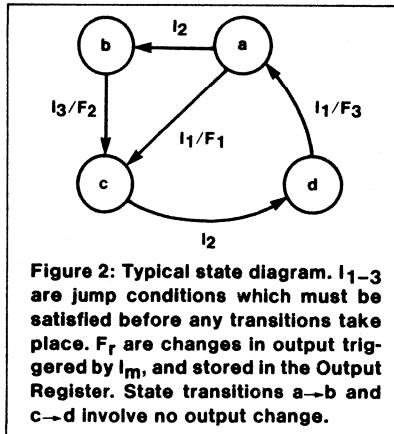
b

a

$I_2$

$I_3/F_2$

$I_1/F_1$

$I_1/F_3$

c

d

$I_2$

Figure 2: Typical state diagram. $I_{1-3}$ are jump conditions which must be satisfied before any transitions take place. $F_r$ are changes in output triggered by $I_m$, and stored in the Output Register. State transitions a→b and c→d involve no output change.